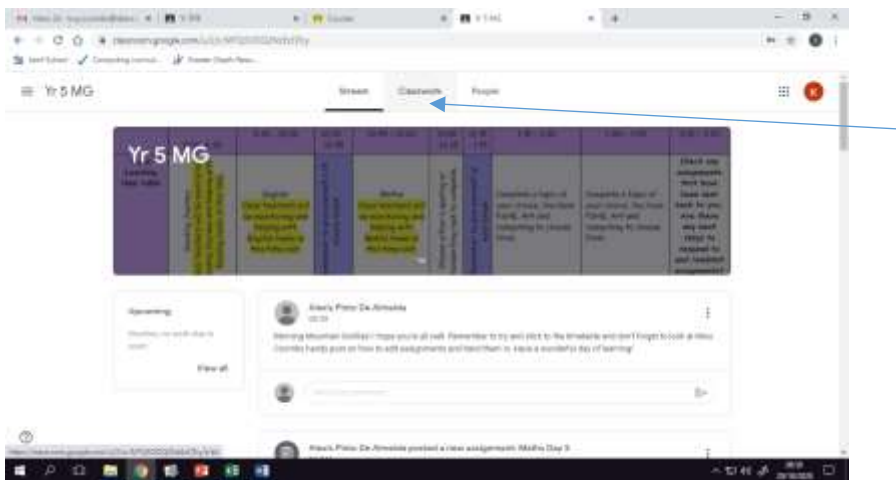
Yr 5 MG

Stream Classwork People

Yr 5 MG

Upcoming

View all

Check my assignments that have been sent back to me. Are there any next steps to respond to on my marked assignments?

Morning Mountain Gorillas! I hope you're all well. Remember to try and stick to the timetable and don't forget to look at Miss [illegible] handy post on how to add assignments and hand them in. Have a wonderful day of learning!

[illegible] posted a new assignment: Maths Day 5